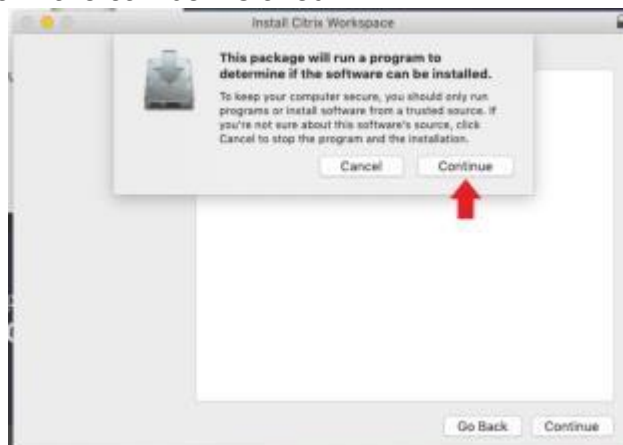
Install Citrix Workspace

This package will run a program to determine if the software can be installed.

To keep your computer secure, you should only run programs or install software from a trusted source. If you're not sure about this software's source, click Cancel to stop the program and the installation.

Cancel

Continue

Go Back

Continue